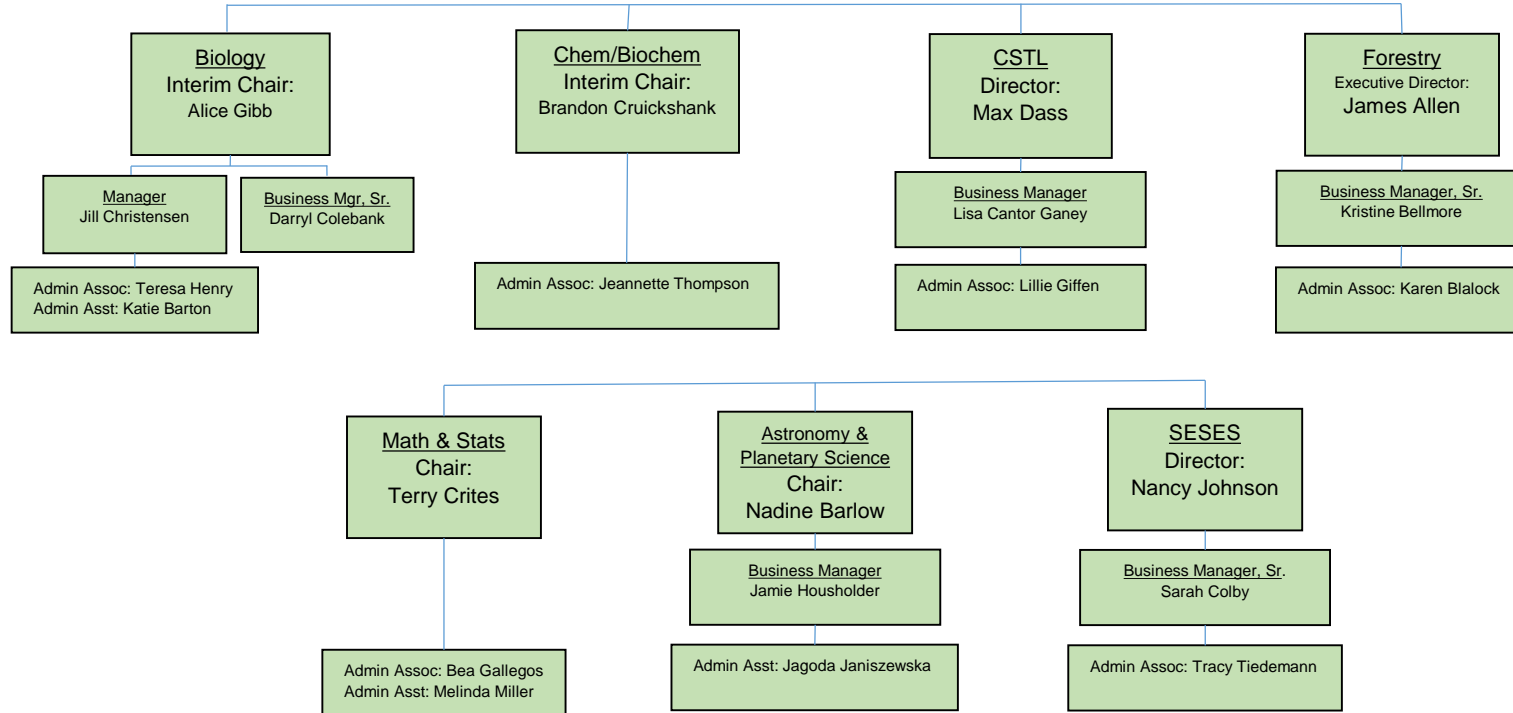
Biology
Interim Chair:
Alice Gibb

Manager
Jill Christensen

Business Mgr, Sr.
Darryl Colebank

Admin Assoc: Teresa Henry
Admin Asst: Katie Barton

Chem/Biochem
Interim Chair:
Brandon Cruickshank

Admin Assoc: Jeannette Thompson

CSTL
Director:
Max Dass

Business Manager
Lisa Cantor Ganey

Admin Assoc: Lillie Giffen

Forestry
Executive Director:
James Allen

Business Manager, Sr.
Kristine Bellmore

Admin Assoc: Karen Blalock

Math & Stats
Chair:
Terry Crites

Admin Assoc: Bea Gallegos
Admin Asst: Melinda Miller

Astronomy & Planetary Science
Chair:
Nadine Barlow

Business Manager
Jamie Housholder

Admin Asst: Jagoda Janiszewska

SESES
Director:
Nancy Johnson

Business Manager, Sr.
Sarah Colby

Admin Assoc: Tracy Tiedemann